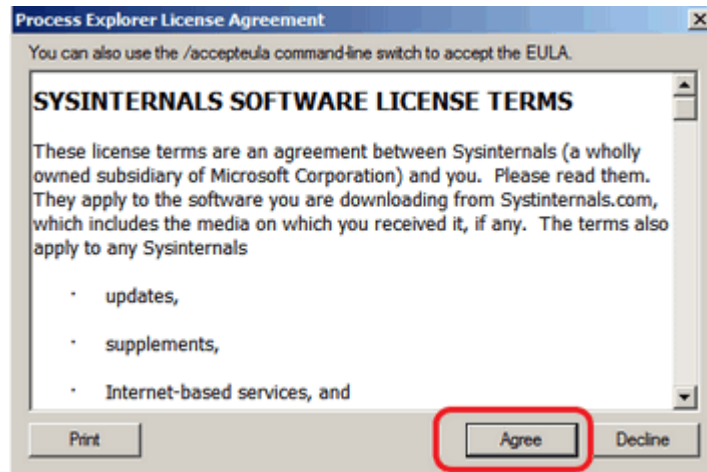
Process Explorer License Agreement

You can also use the /accepteula command-line switch to accept the EULA.

SYSINTERNALS SOFTWARE LICENSE TERMS

These license terms are an agreement between Sysinternals (a wholly owned subsidiary of Microsoft Corporation) and you. Please read them. They apply to the software you are downloading from Systinternals.com, which includes the media on which you received it, if any. The terms also apply to any Sysinternals

· updates,

· supplements,

· Internet-based services, and

Print

Agree

Decline